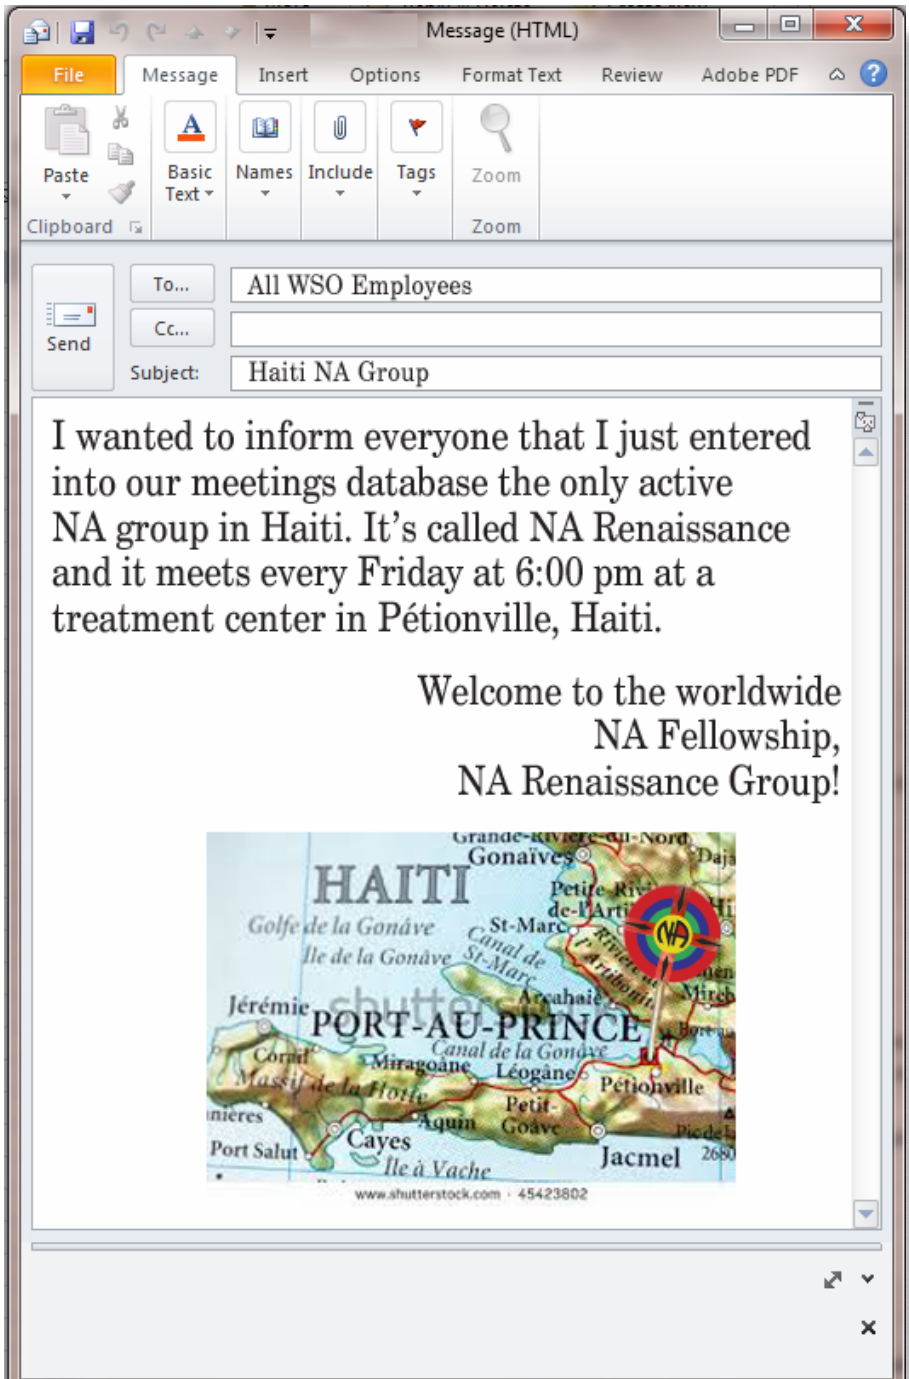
Message (HTML)

File Message Insert Options Format Text Review Adobe PDF

Paste Basic Text Names Include Tags Zoom
Clipboard Zoom

To... All WSO Employees
Cc...
Send Subject: Haiti NA Group

I wanted to inform everyone that I just entered into our meetings database the only active NA group in Haiti. It's called NA Renaissance and it meets every Friday at 6:00 pm at a treatment center in Pétionville, Haiti.

Welcome to the worldwide
NA Fellowship,
NA Renaissance Group!

Grande-Rivière-du-Nord
Gonaïves
Daja
HAITI
Petite Riv
de-l'Arti
Hi
Golfe de la Gonâve
St-Marc
Canal de St-Marc
Île de la Gonâve
Rivière de l'Artibonite
NA
Jérémie
Arcahaie
Mireb
PORT-AU-PRINCE
Corail
Canal de la Gonâve
Massif de la Hotte
Miragoâne
Léogâne
Pétionville
Petit-Goâve
Aquin
Cayes
Port Salut
Île à Vache
Jacmel
shutterstock
www.shutterstock.com · 45423802